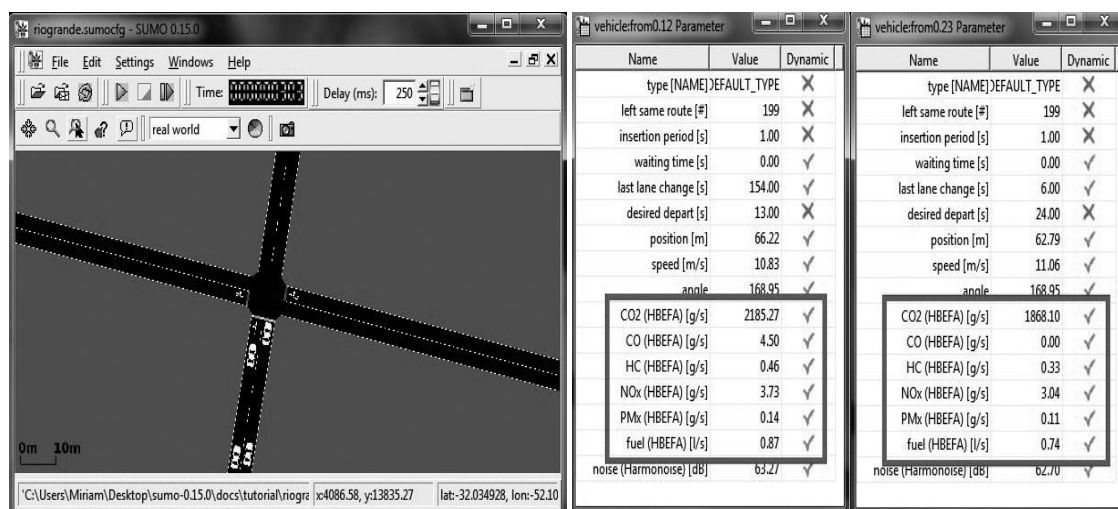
riogrande.sumocfg - SUMO 0.15.0

File Edit Settings Windows Help

Time: Delay (ms): 250

real world

0m 10m

'C:\Users\Miriam\Desktop\sumo-0.15.0\docs\tutorial\riogra x:4086.58, y:13835.27 lat:-32.034928, lon:-52.10

vehicle:from0.12 Parameter

| Name | Value | Dynamic |
|---|---|---|
| type [NAME] | DEFAULT_TYPE | X |
| left same route [#] | 199 | X |
| insertion period [s] | 1.00 | X |
| waiting time [s] | 0.00 | √ |
| last lane change [s] | 154.00 | √ |
| desired depart [s] | 13.00 | X |
| position [m] | 66.22 | √ |
| speed [m/s] | 10.83 | √ |
| angle | 168.95 | √ |
| CO2 (HBEFA) [g/s] | 2185.27 | √ |
| CO (HBEFA) [g/s] | 4.50 | √ |
| HC (HBEFA) [g/s] | 0.46 | √ |
| NOx (HBEFA) [g/s] | 3.73 | √ |
| PMx (HBEFA) [g/s] | 0.14 | √ |
| fuel (HBEFA) [l/s] | 0.87 | √ |
| noise (Harmonoise) [dB] | 63.27 | √ |

vehicle:from0.23 Parameter

| Name | Value | Dynamic |
|---|---|---|
| type [NAME] | DEFAULT_TYPE | X |
| left same route [#] | 199 | X |
| insertion period [s] | 1.00 | X |
| waiting time [s] | 0.00 | √ |
| last lane change [s] | 6.00 | √ |
| desired depart [s] | 24.00 | X |
| position [m] | 62.79 | √ |
| speed [m/s] | 11.06 | √ |
| angle | 168.95 | √ |
| CO2 (HBEFA) [g/s] | 1868.10 | √ |
| CO (HBEFA) [g/s] | 0.00 | √ |
| HC (HBEFA) [g/s] | 0.33 | √ |
| NOx (HBEFA) [g/s] | 3.04 | √ |
| PMx (HBEFA) [g/s] | 0.11 | √ |
| fuel (HBEFA) [l/s] | 0.74 | √ |
| noise (Harmonoise) [dB] | 62.70 | √ |